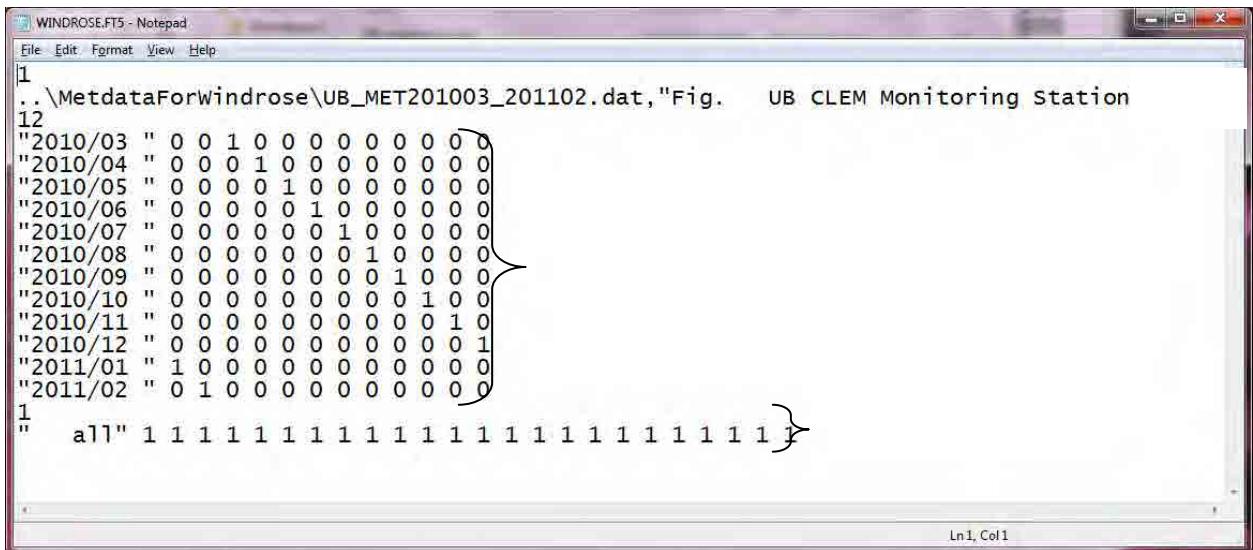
WINDROSE.FT5 - Notepad

File Edit Format View Help

1
..\MetdataForWindrose\UB_MET201003_201102.dat,"Fig.   UB CLEM Monitoring Station
12
"2010/03 " 0 0 1 0 0 0 0 0 0 0 0 0
"2010/04 " 0 0 0 1 0 0 0 0 0 0 0 0
"2010/05 " 0 0 0 0 1 0 0 0 0 0 0 0
"2010/06 " 0 0 0 0 0 1 0 0 0 0 0 0
"2010/07 " 0 0 0 0 0 0 1 0 0 0 0 0
"2010/08 " 0 0 0 0 0 0 0 1 0 0 0 0
"2010/09 " 0 0 0 0 0 0 0 0 1 0 0 0
"2010/10 " 0 0 0 0 0 0 0 0 0 1 0 0
"2010/11 " 0 0 0 0 0 0 0 0 0 0 1 0
"2010/12 " 0 0 0 0 0 0 0 0 0 0 0 1
"2011/01 " 1 0 0 0 0 0 0 0 0 0 0 0
"2011/02 " 0 1 0 0 0 0 0 0 0 0 0 0
1
"    all" 1 1 1 1 1 1 1 1 1 1 1 1 1 1 1 1 1 1 1 1 1 1 1 1

Ln 1, Col 1